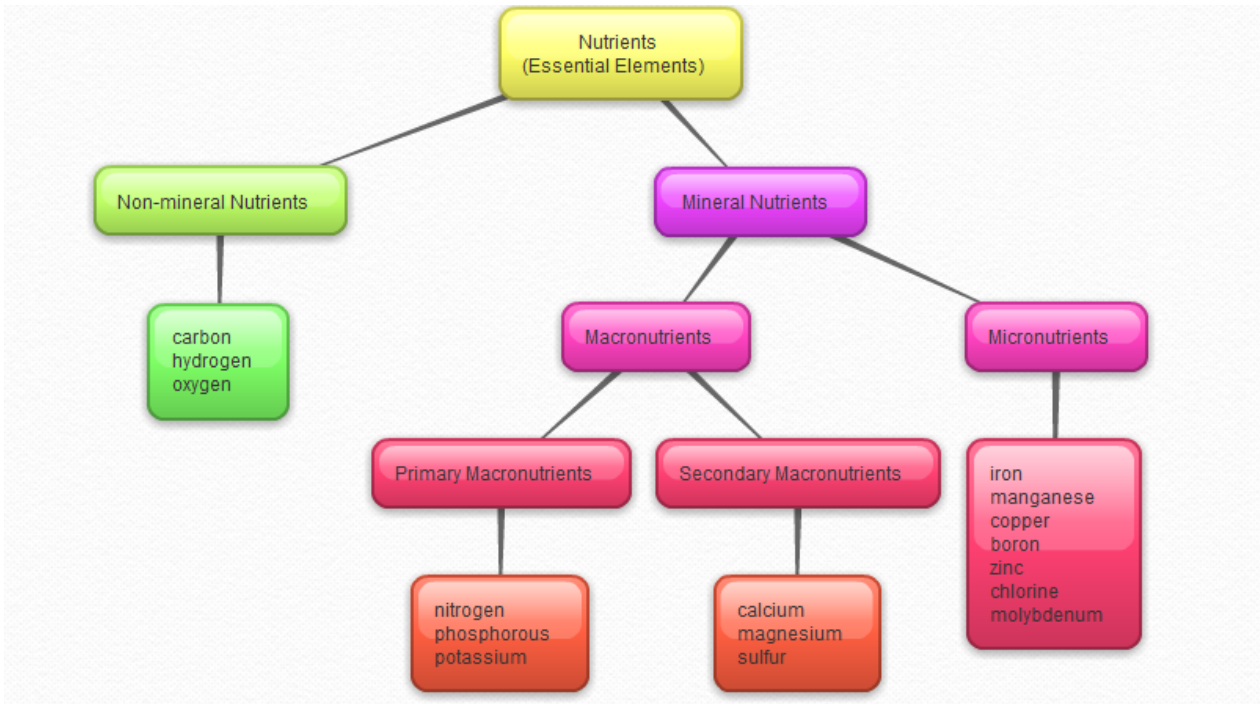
Nutrients
(Essential Elements)

Non-mineral Nutrients

carbon
hydrogen
oxygen

Mineral Nutrients

Macronutrients

Micronutrients

Primary Macronutrients

Secondary Macronutrients

nitrogen
phosphorous
potassium

calcium
magnesium
sulfur

iron
manganese
copper
boron
zinc
chlorine
molybdenum